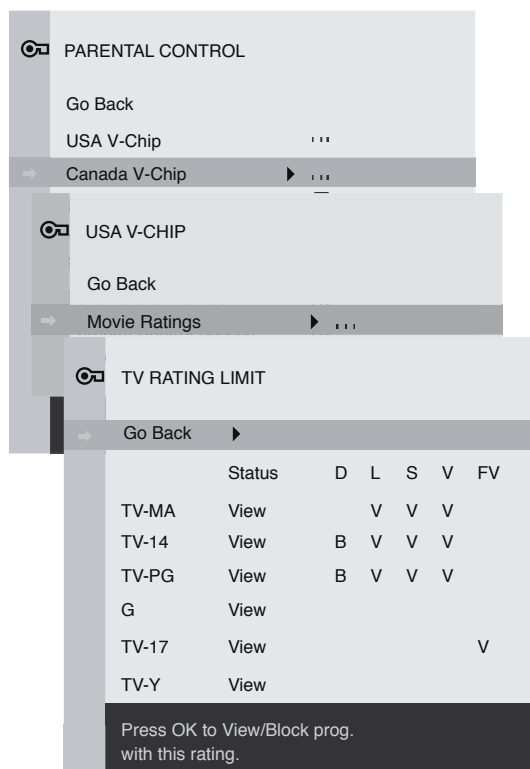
PARENTAL CONTROL

Go Back

USA V-Chip

Canada V-Chip

USA V-CHIP

Go Back

Movie Ratings

TV RATING LIMIT

Go Back

| | Status | D | L | S | V | FV |
|---|---|---|---|---|---|---|
| TV-MA | View | | V | V | V | |
| TV-14 | View | B | V | V | V | |
| TV-PG | View | B | V | V | V | |
| G | View | | | | | |
| TV-17 | View | | | | | V |
| TV-Y | View | | | | | |

Press OK to View/Block prog. with this rating.